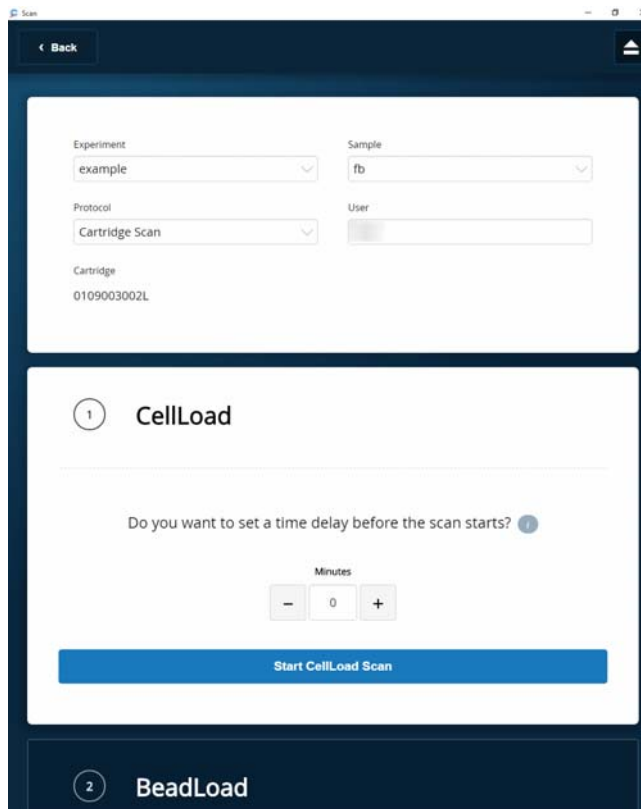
Scan

‹ Back

Experiment
example

Sample
fb

Protocol
Cartridge Scan

User

Cartridge
0109003002L

1 CellLoad

Do you want to set a time delay before the scan starts?

Minutes
– 0 +

Start CellLoad Scan

2 BeadLoad